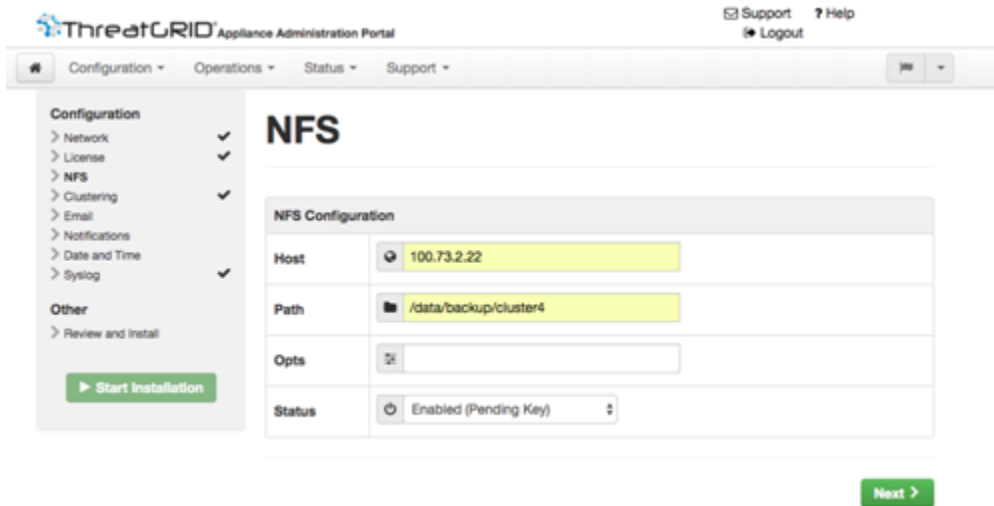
ThreatGRID® Appliance Administration Portal

Support ? Help
Logout

Configuration ▾ Operations ▾ Status ▾ Support ▾

Configuration
> Network ✔
> License ✔
> NFS
> Clustering ✔
> Email
> Notifications
> Date and Time
> Syslog ✔

Other
> Review and Install

▶ Start Installation

NFS

| NFS Configuration | |
|---|---|
| Host | 100.73.2.22 |
| Path | /data/backup/cluster4 |
| Opts | |
| Status | Enabled (Pending Key) |

Next >